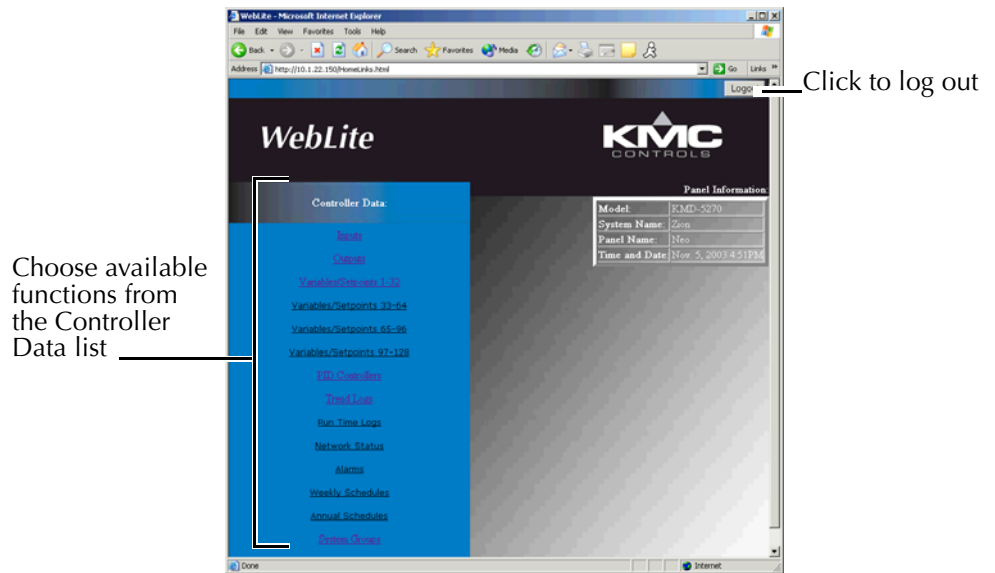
WebLite - Microsoft Internet Explorer

File Edit View Favorites Tools Help

Back Search Favorites Media

Address http://10.1.22.150/HomeLinks.html Go Links »

Logout

Click to log out

WebLite

KMC CONTROLS

Panel Information:

| Model: | KMD-5270 |
|---|---|
| System Name: | Zion |
| Panel Name: | Neo |
| Time and Date: | Nov. 5, 2003 4:51PM |

Controller Data:

Inputs

Outputs

Variables/Setpoints 1-32

Variables/Setpoints 33-64

Variables/Setpoints 65-96

Variables/Setpoints 97-128

PID Controllers

Trend Logs

Run Time Logs

Network Status

Alarms

Weekly Schedules

Annual Schedules

System Groups

Choose available functions from the Controller Data list

Done Internet